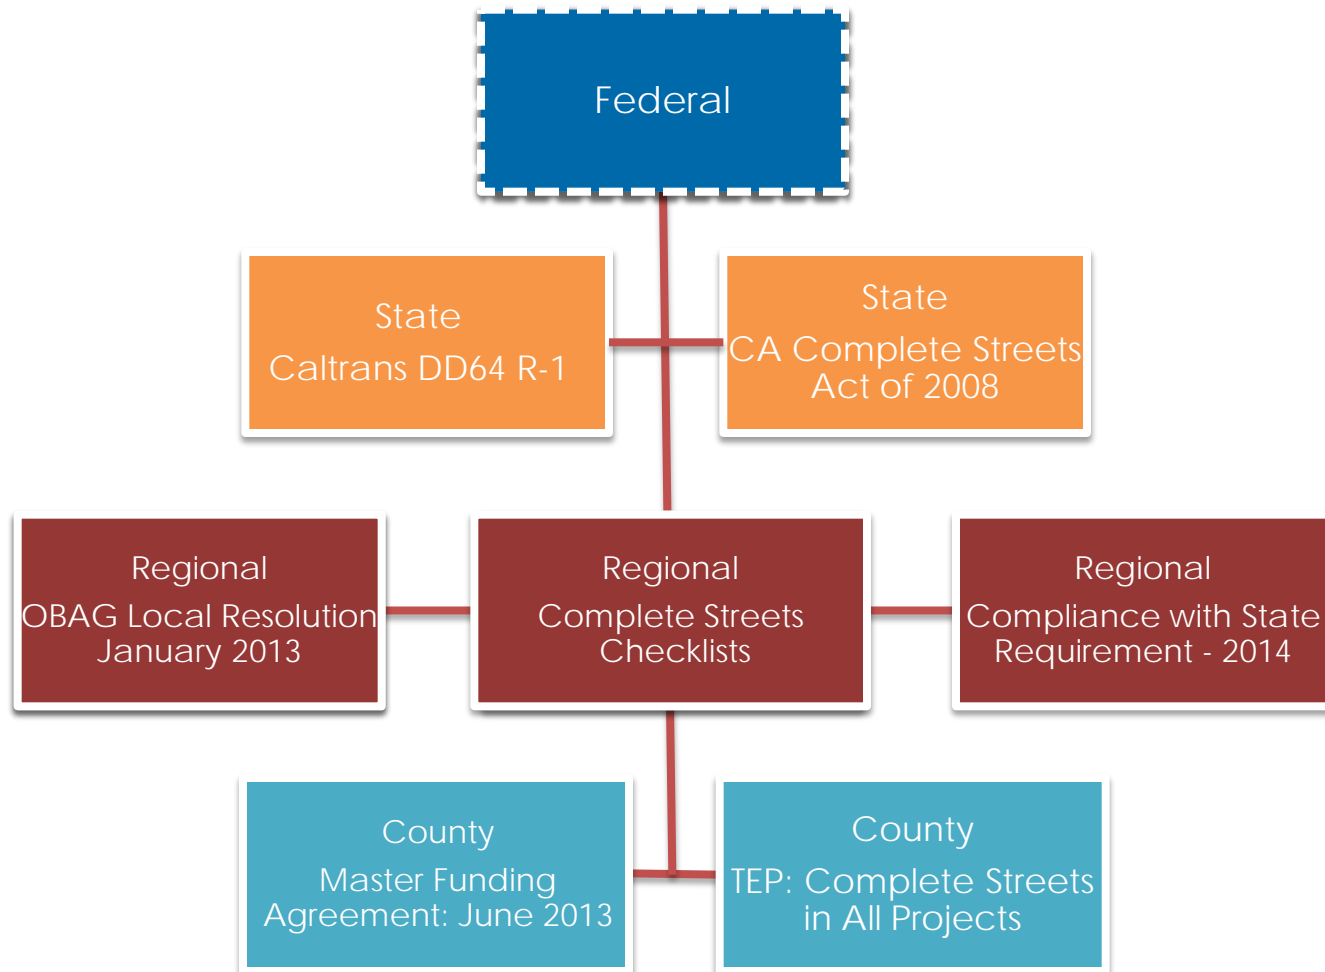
Federal

State
Caltrans DD64 R-1

State
CA Complete Streets Act of 2008

Regional
OBAG Local Resolution January 2013

Regional
Complete Streets Checklists

Regional
Compliance with State Requirement - 2014

County
Master Funding Agreement: June 2013

County
TEP: Complete Streets in All Projects